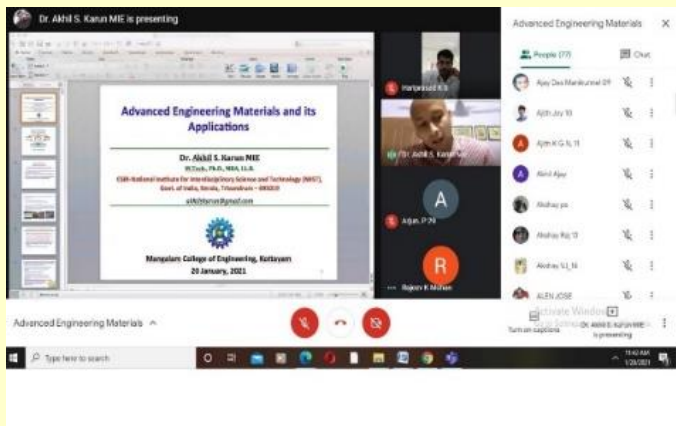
Dr. Akhil S. Karun MIE is presenting

Advanced Engineering Materials and its Applications

Dr. Akhil S. Karun MIE
M.Tech., Ph.D., MBA, LL.B.
CSIR-National Institute for Interdisciplinary Science and Technology (NIIST), Govt. of India, Kerala, Trivandrum – 695019
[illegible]@gmail.com

Mangalam College of Engineering, Kottayam
20 January, 2021

Hariprasad K S
Dr. Akhil S. Karun MIE
A
Arjun. P 29
R
Rajeev R Mohan

Advanced Engineering Materials ×
People (77) Chat
Ajay Dev Manikumar 09
Ajith Joy 10
Ajith K G S, 11
Akhil Ajay
Akshay pa
Akshay Raj 13
Akshay S.L 14
ALEN JOSE

Advanced Engineering Materials ^
Turn on captions
Dr. Akhil S. Karun MIE is presenting
Activate Windows

Type here to search
11:42 AM
1/20/2021